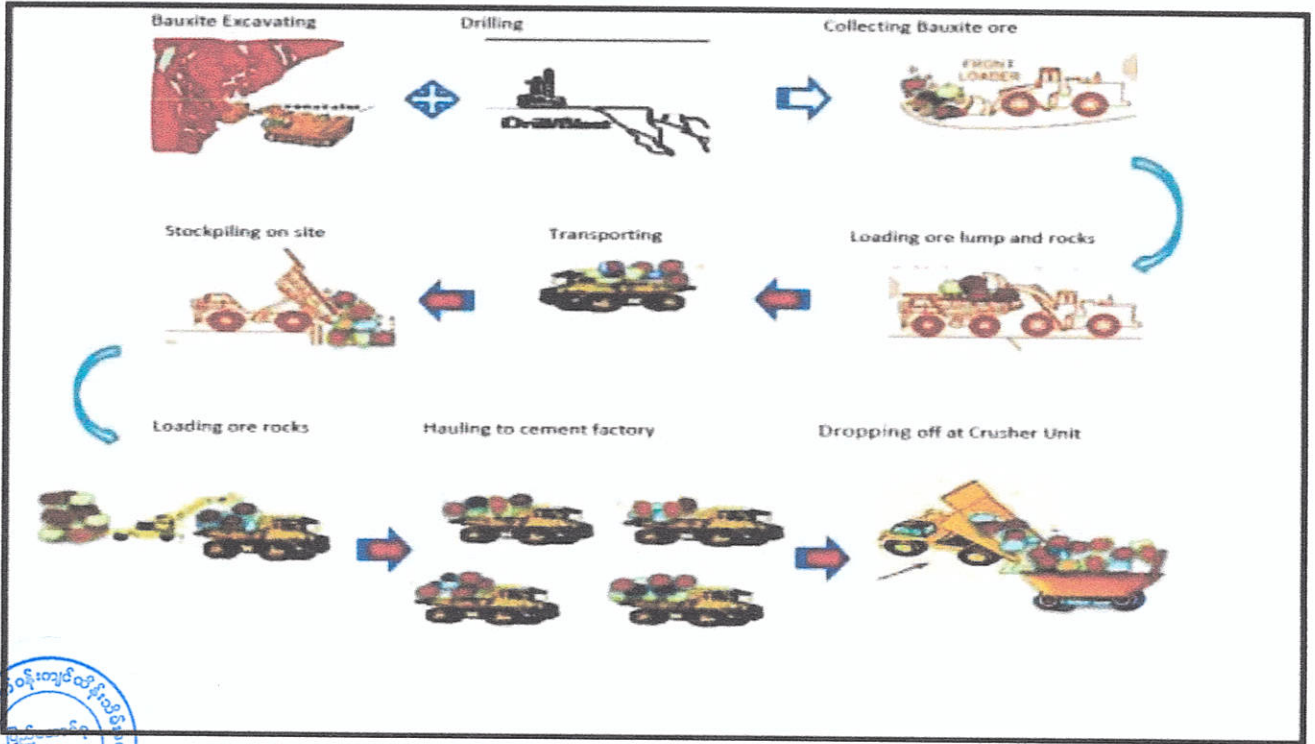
Bauxite Excavating

Drilling

Drill/Blast

Collecting Bauxite ore

FRONT LOADER

Stockpiling on site

Transporting

Loading ore lump and rocks

Loading ore rocks

Hauling to cement factory

Dropping off at Crusher Unit

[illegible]